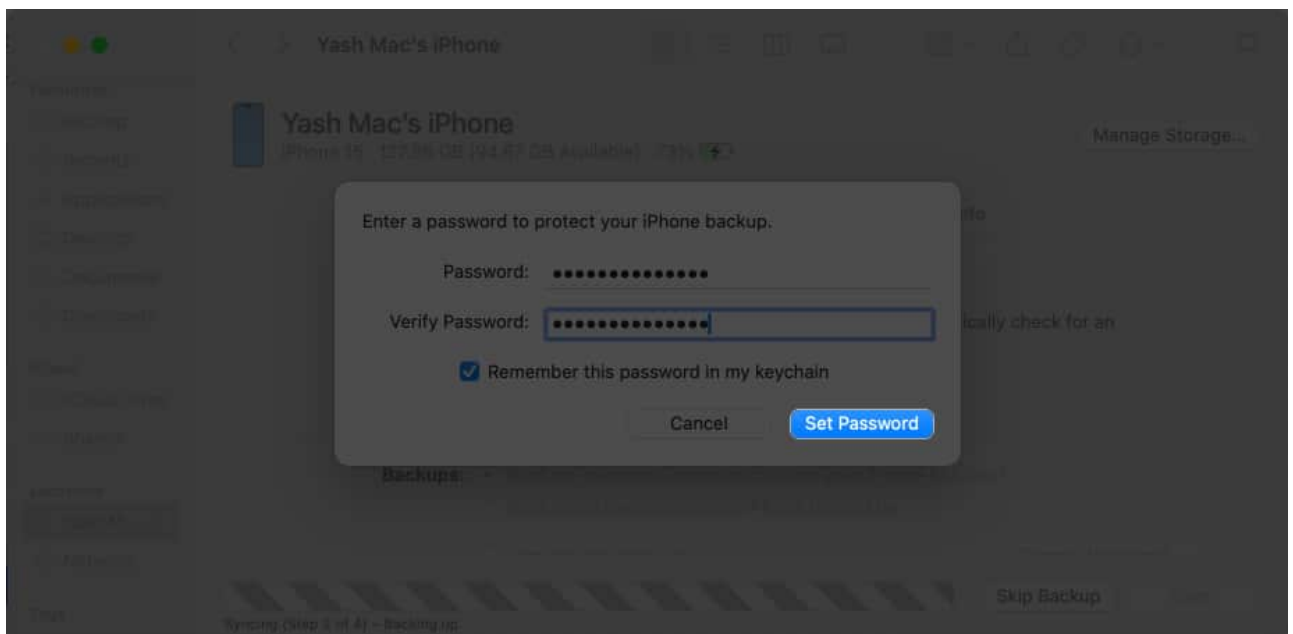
Yash Mac's iPhone

Yash Mac's iPhone
iPhone 15 · 127.86 GB (94.67 GB Available) · 78%

Manage Storage...

Enter a password to protect your iPhone backup.

Password: •••••••••••••••

Verify Password: •••••••••••••••

Remember this password in my keychain

Cancel

Set Password

ically check for an

Backups:

Skip Backup

Syncing (Step 3 of 4) – Backing up